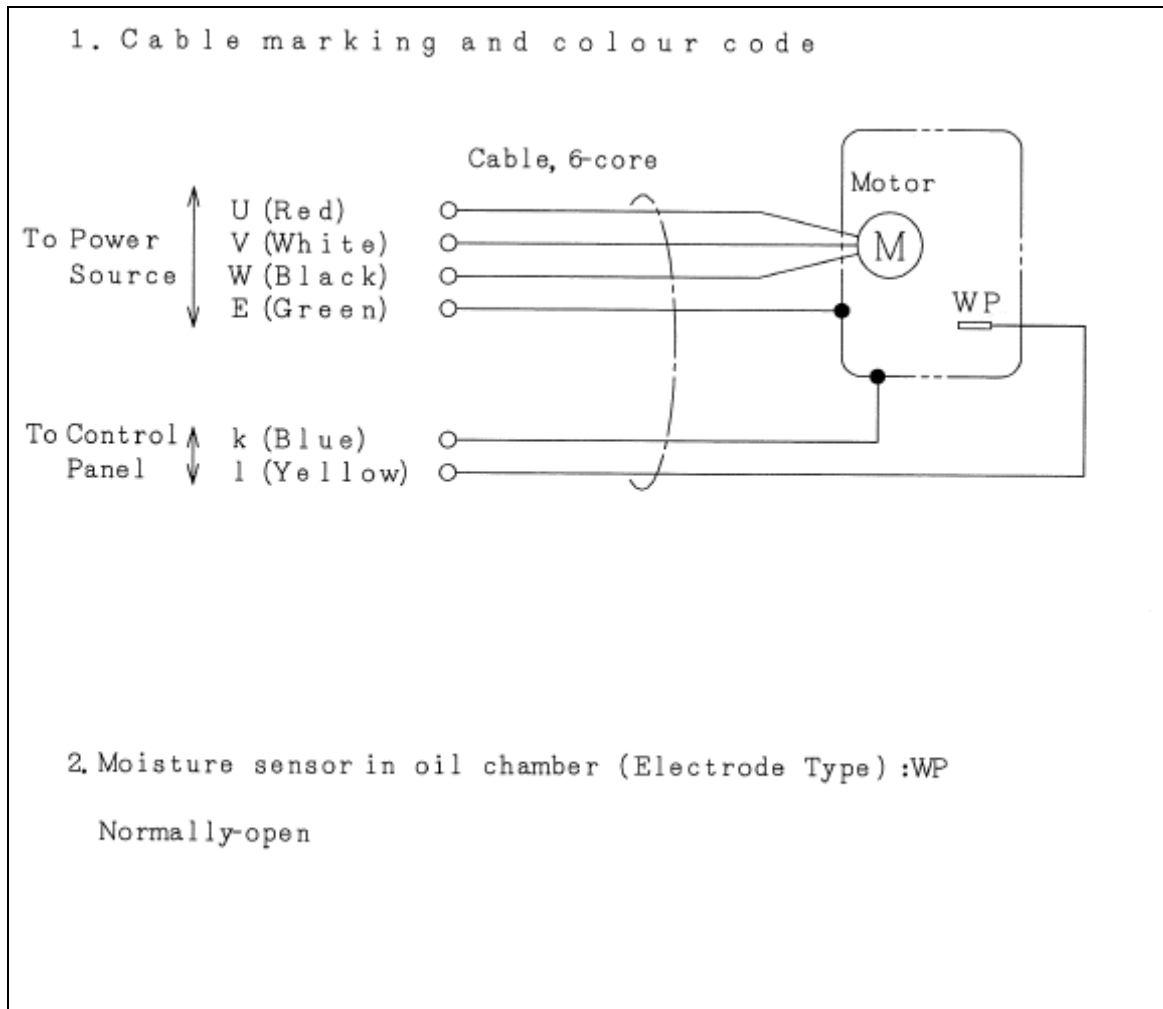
1. Cable marking and colour code

Cable, 6-core

Motor

To Power Source

U (Red)
V (White)
W (Black)
E (Green)

M

WP

To Control Panel

k (Blue)
l (Yellow)

2. Moisture sensor in oil chamber (Electrode Type) :WP

Normally-open